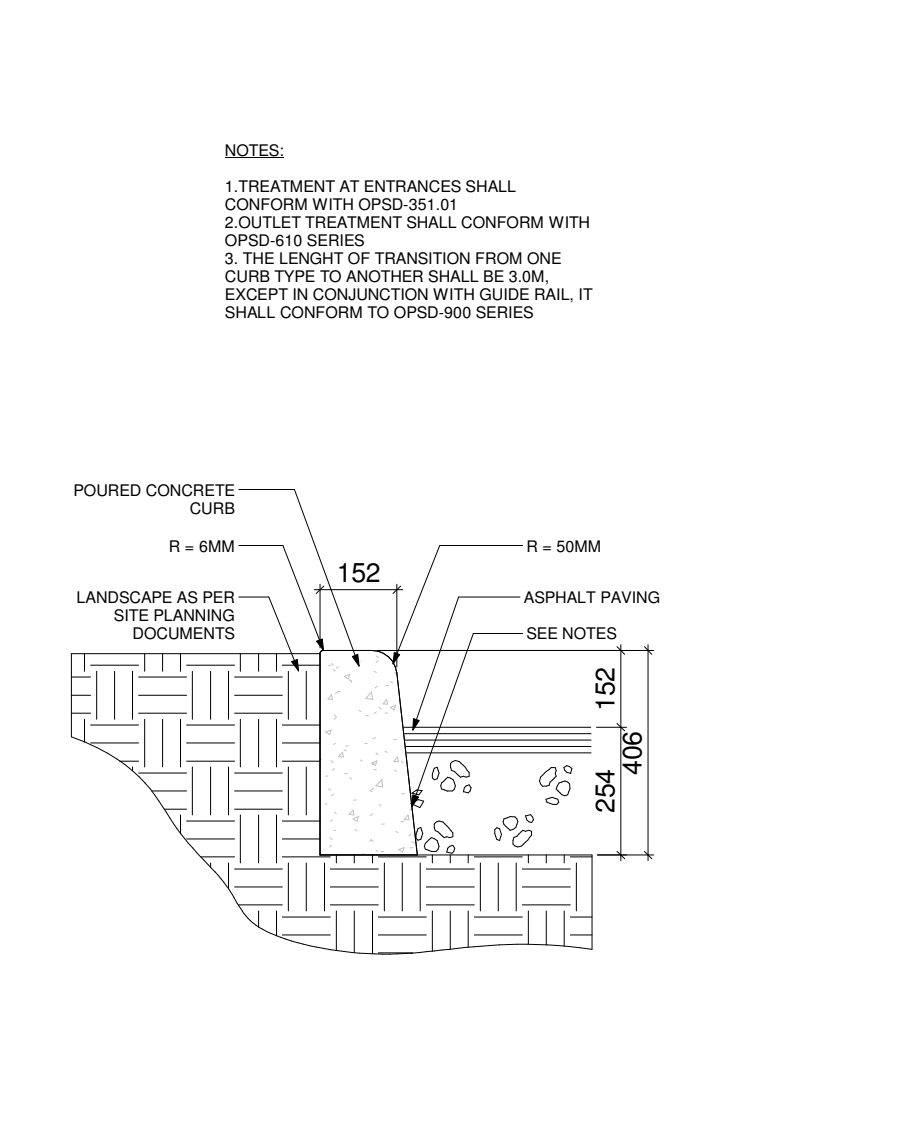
NOTES:

1.TREATMENT AT ENTRANCES SHALL CONFORM WITH OPSD-351.01
2.OUTLET TREATMENT SHALL CONFORM WITH OPSD-610 SERIES
3. THE LENGHT OF TRANSITION FROM ONE CURB TYPE TO ANOTHER SHALL BE 3.0M, EXCEPT IN CONJUNCTION WITH GUIDE RAIL, IT SHALL CONFORM TO OPSD-900 SERIES

POURED CONCRETE CURB
R = 6MM
R = 50MM
152
LANDSCAPE AS PER SITE PLANNING DOCUMENTS
ASPHALT PAVING
SEE NOTES
152
406
254